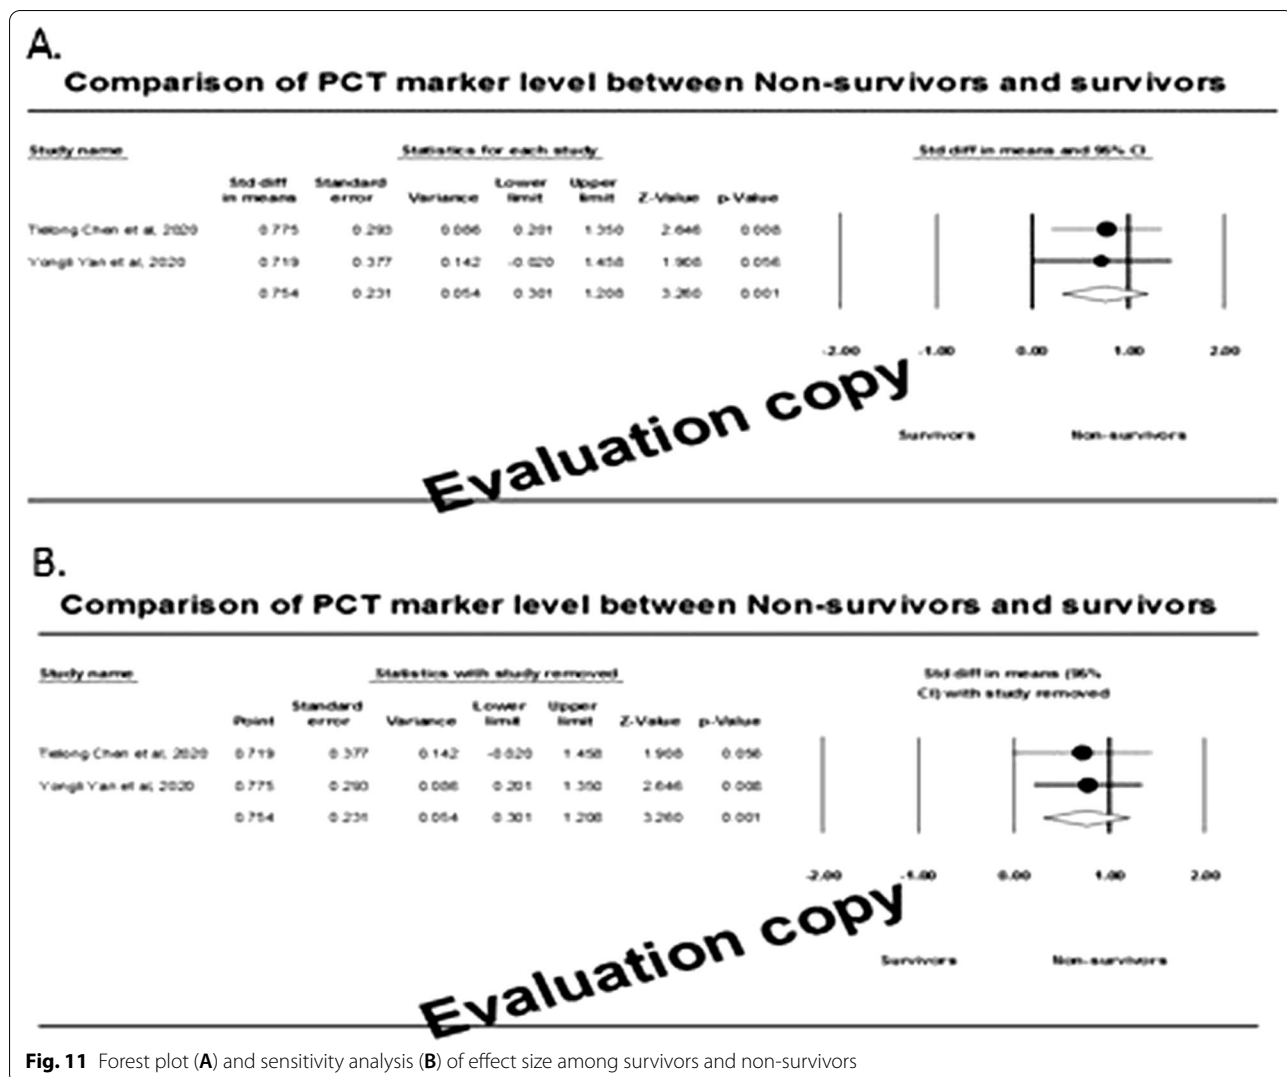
A.

Comparison of PCT marker level between Non-survivors and survivors

Study name

Statistics for each study

Std diff in means and 95% CI

| | Std diff in means | Standard error | Variance | Lower limit | Upper limit | Z-Value | p-Value |
|---|---|---|---|---|---|---|---|
| Tielong Chen et al, 2020 | 0.775 | 0.293 | 0.086 | 0.201 | 1.350 | 2.646 | 0.008 |
| Yongli Yan et al, 2020 | 0.719 | 0.377 | 0.142 | -0.020 | 1.458 | 1.908 | 0.056 |
| | 0.754 | 0.231 | 0.054 | 0.301 | 1.208 | 3.260 | 0.001 |

-2.00 -1.00 0.00 1.00 2.00

Survivors Non-survivors

Evaluation copy

B.

Comparison of PCT marker level between Non-survivors and survivors

Study name

Statistics with study removed

Std diff in means (95% CI) with study removed

| | Point | Standard error | Variance | Lower limit | Upper limit | Z-Value | p-Value |
|---|---|---|---|---|---|---|---|
| Tielong Chen et al, 2020 | 0.719 | 0.377 | 0.142 | -0.020 | 1.458 | 1.908 | 0.056 |
| Yongli Yan et al, 2020 | 0.775 | 0.293 | 0.086 | 0.201 | 1.350 | 2.646 | 0.008 |
| | 0.754 | 0.231 | 0.054 | 0.301 | 1.208 | 3.260 | 0.001 |

-2.00 -1.00 0.00 1.00 2.00

Survivors Non-survivors

Evaluation copy

Fig. 11 Forest plot (A) and sensitivity analysis (B) of effect size among survivors and non-survivors